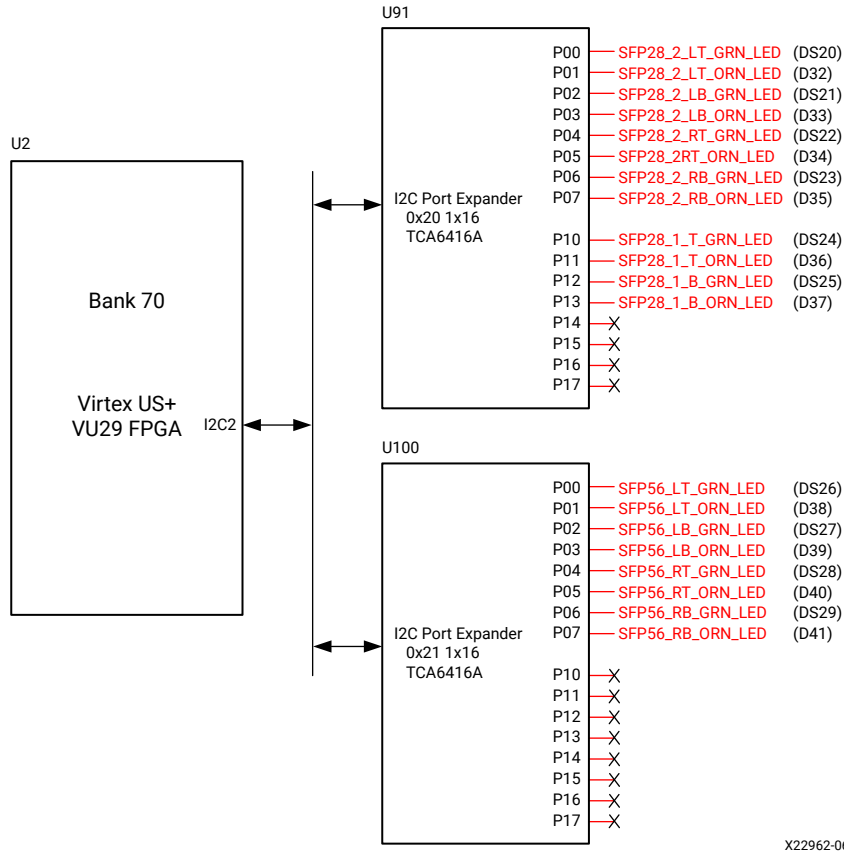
U91

P00 SFP28_2_LT_GRN_LED (DS20)
P01 SFP28_2_LT_ORN_LED (D32)
P02 SFP28_2_LB_GRN_LED (DS21)
P03 SFP28_2_LB_ORN_LED (D33)
P04 SFP28_2_RT_GRN_LED (DS22)
P05 SFP28_2RT_ORN_LED (D34)
P06 SFP28_2_RB_GRN_LED (DS23)
P07 SFP28_2_RB_ORN_LED (D35)

I2C Port Expander
0x20 1x16
TCA6416A

P10 SFP28_1_T_GRN_LED (DS24)
P11 SFP28_1_T_ORN_LED (D36)
P12 SFP28_1_B_GRN_LED (DS25)
P13 SFP28_1_B_ORN_LED (D37)
P14
P15
P16
P17

U2

Bank 70

Virtex US+
VU29 FPGA

I2C2

U100

P00 SFP56_LT_GRN_LED (DS26)
P01 SFP56_LT_ORN_LED (D38)
P02 SFP56_LB_GRN_LED (DS27)
P03 SFP56_LB_ORN_LED (D39)
P04 SFP56_RT_GRN_LED (DS28)
P05 SFP56_RT_ORN_LED (D40)
P06 SFP56_RB_GRN_LED (DS29)
P07 SFP56_RB_ORN_LED (D41)

I2C Port Expander
0x21 1x16
TCA6416A

P10
P11
P12
P13
P14
P15
P16
P17

X22962-0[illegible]